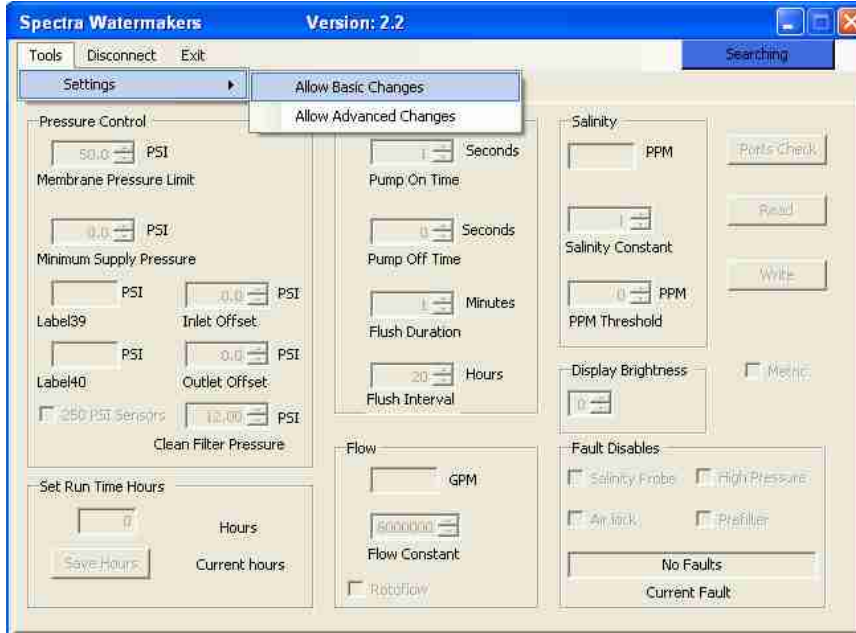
Spectra Watermakers Version: 2.2

Tools Disconnect Exit

Searching

Settings

Allow Basic Changes

Allow Advanced Changes

Pressure Control

50.0 PSI

Membrane Pressure Limit

0.0 PSI

Minimum Supply Pressure

PSI

Label39

0.0 PSI

Inlet Offset

PSI

Label40

0.0 PSI

Outlet Offset

250 PSI Sensors

12.00 PSI

Clean Filter Pressure

1 Seconds

Pump On Time

0 Seconds

Pump Off Time

1 Minutes

Flush Duration

20 Hours

Flush Interval

Salinity

PPM

1

Salinity Constant

0 PPM

PPM Threshold

Ports Check

Read

Write

Display Brightness

0

Metric

Set Run Time Hours

0

Hours

Save Hours

Current hours

Flow

GPM

6000000

Flow Constant

Rotoflow

Fault Disables

Salinity Probe

High Pressure

Air lock

Prefilter

No Faults

Current Fault